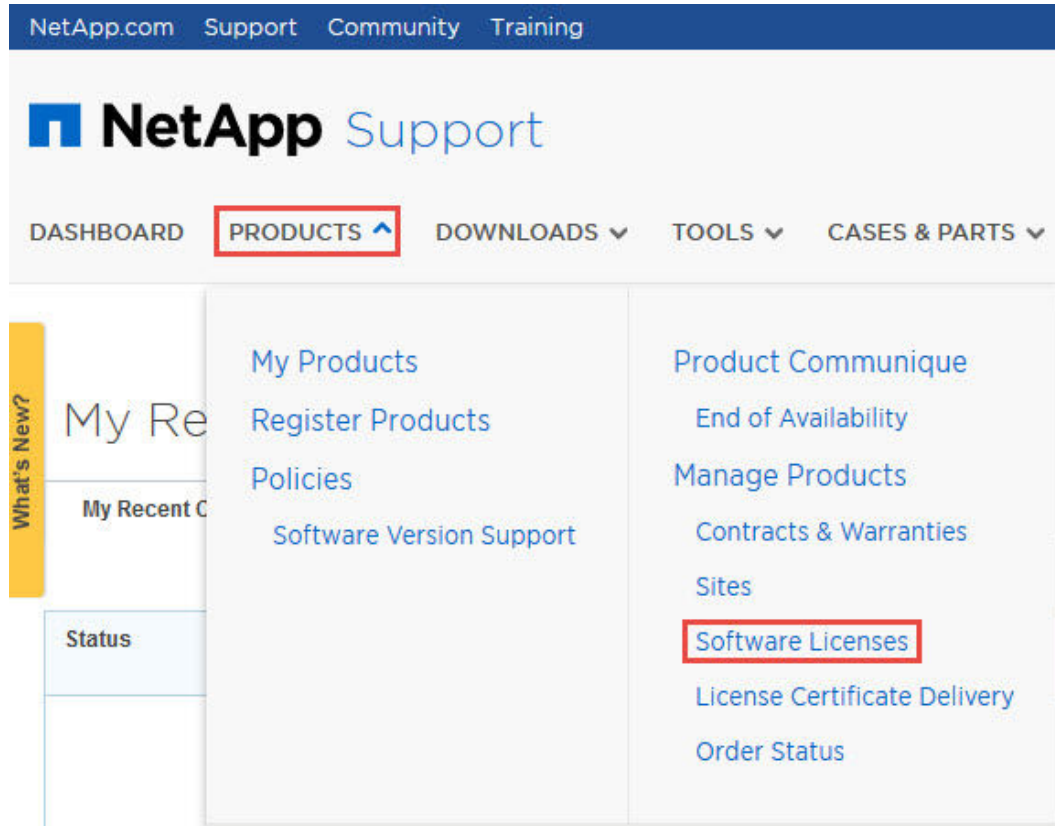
NetApp.com Support Community Training

NetApp Support

DASHBOARD PRODUCTS DOWNLOADS TOOLS CASES & PARTS

What's New?

My Re

My Recent C

Status

My Products
Register Products
Policies
Software Version Support

Product Communique
End of Availability
Manage Products
Contracts & Warranties
Sites
Software Licenses
License Certificate Delivery
Order Status